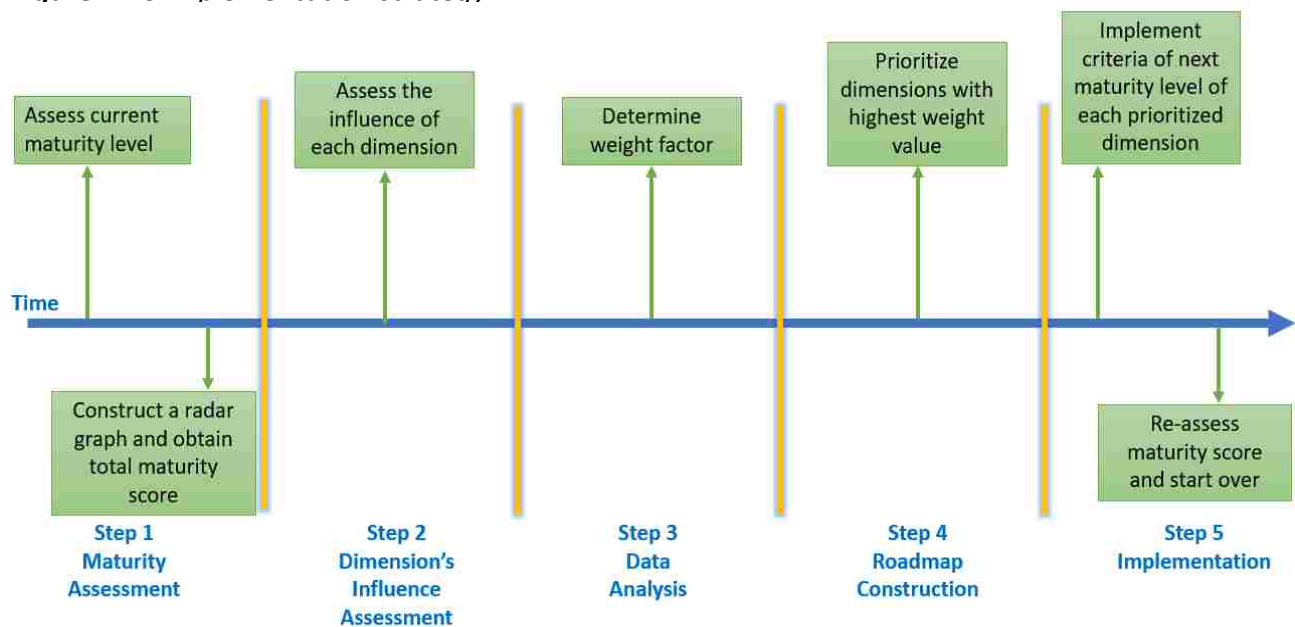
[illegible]

Assess current maturity level

Assess the influence of each dimension

Determine weight factor

Prioritize dimensions with highest weight value

Implement criteria of next maturity level of each prioritized dimension

Time

Construct a radar graph and obtain total maturity score

Re-assess maturity score and start over

Step 1
Maturity Assessment

Step 2
Dimension's Influence Assessment

Step 3
Data Analysis

Step 4
Roadmap Construction

Step 5
Implementation